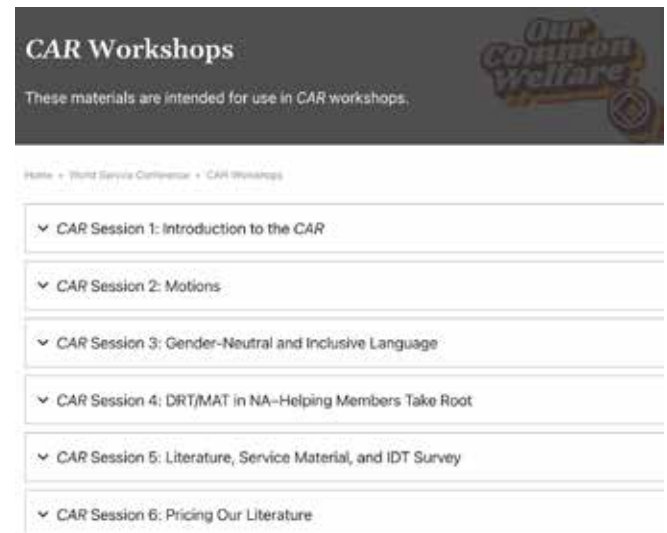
CAR Workshops

These materials are intended for use in CAR workshops.

Our Common Welfare

Home » World Service Conference » CAR Workshops

CAR Session 1: Introduction to the CAR

CAR Session 2: Motions

CAR Session 3: Gender-Neutral and Inclusive Language

CAR Session 4: DRT/MAT in NA–Helping Members Take Root

CAR Session 5: Literature, Service Material, and IDT Survey

CAR Session 6: Pricing Our Literature